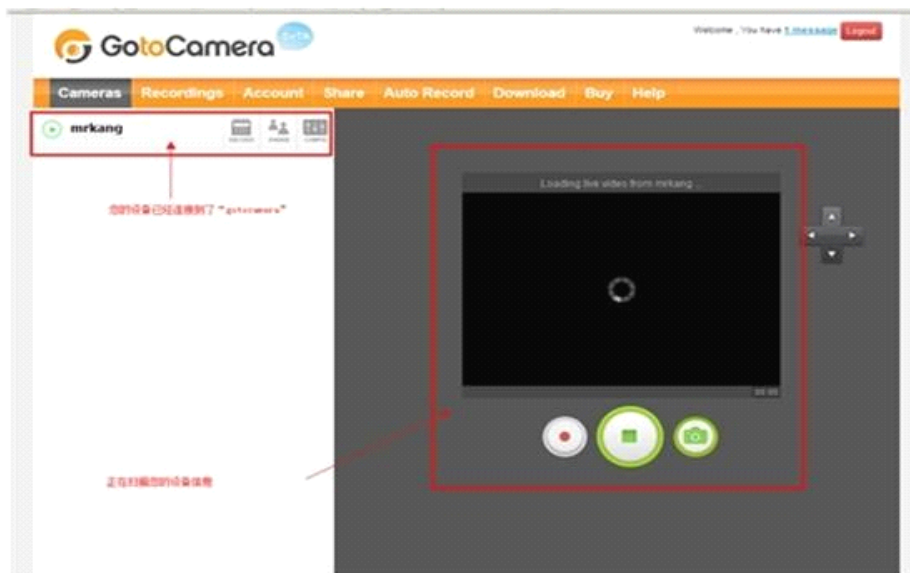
GotoCamera BETA

Welcome , You have 1 message Logout

Cameras Recordings Account Share Auto Record Download Buy Help

mrkang

RECORD SHARE CONFIG

您的设备已经连接到了"gotocamera"

Loading live video from mrkang ...

00:00

正在扫描您的设备信息